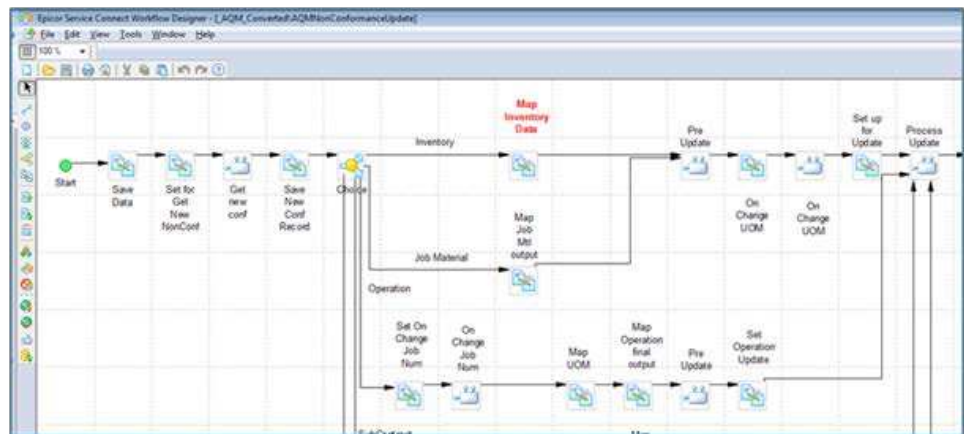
Epicor Service Connect Workflow Designer - [_AQM_Converted\AQMNonConformanceUpdate]
File Edit View Tools Window Help
100 %

Start
Save Data
Set for Get New NonConf
Get new conf
Save New Conf Record
Choice
Inventory
Map Inventory Data
Pre Update
On Change UOM
On Change UOM
Set up for Update
Process Update
Job Material
Map Job Mtl output
Operation
Set On Change Job Num
On Change Job Num
Map UOM
Map Operation final output
Pre Update
Set Operation Update
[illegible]
Map